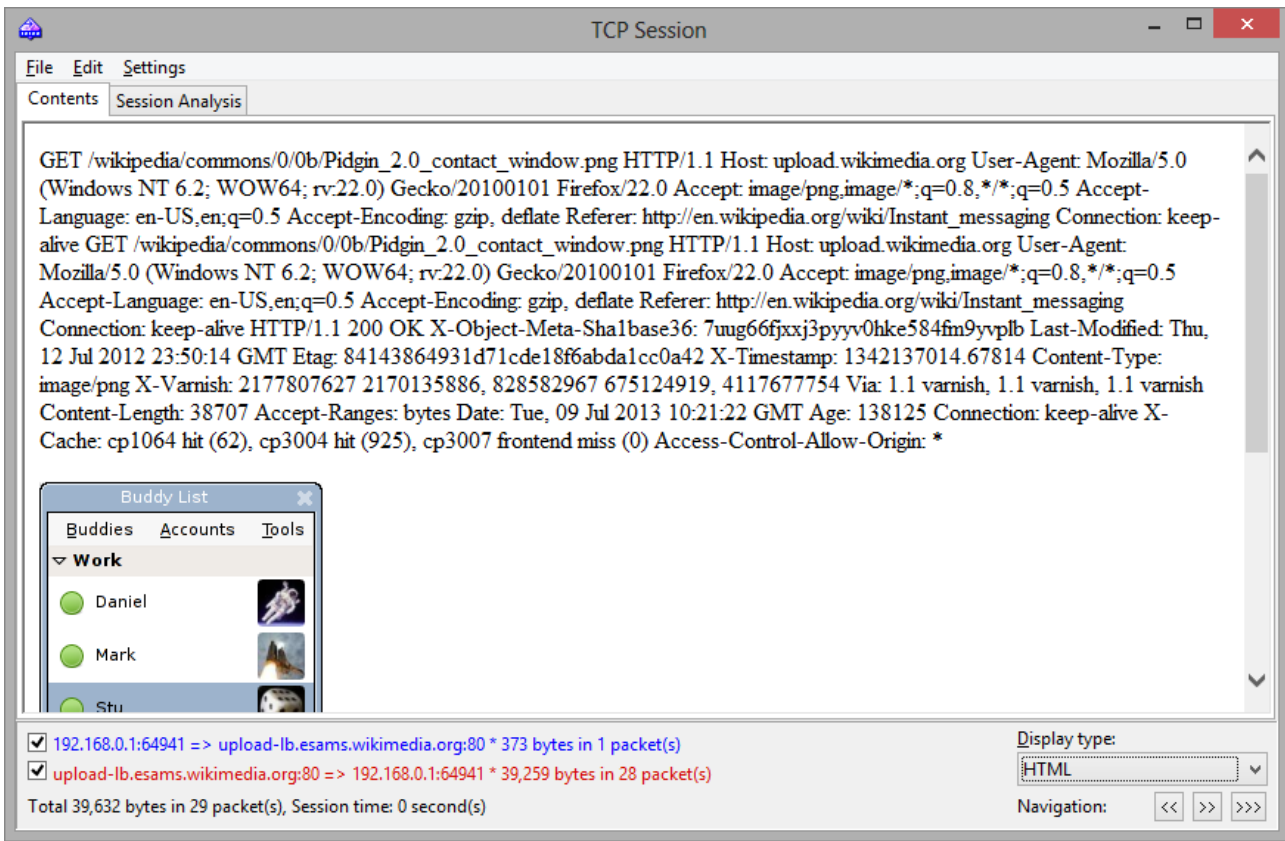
TCP Session

File Edit Settings

Contents Session Analysis

GET /wikipedia/commons/0/0b/Pidgin_2.0_contact_window.png HTTP/1.1 Host: upload.wikimedia.org User-Agent: Mozilla/5.0 (Windows NT 6.2; WOW64; rv:22.0) Gecko/20100101 Firefox/22.0 Accept: image/png,image/*;q=0.8,*/*;q=0.5 Accept-Language: en-US,en;q=0.5 Accept-Encoding: gzip, deflate Referer: http://en.wikipedia.org/wiki/Instant_messaging Connection: keep-alive GET /wikipedia/commons/0/0b/Pidgin_2.0_contact_window.png HTTP/1.1 Host: upload.wikimedia.org User-Agent: Mozilla/5.0 (Windows NT 6.2; WOW64; rv:22.0) Gecko/20100101 Firefox/22.0 Accept: image/png,image/*;q=0.8,*/*;q=0.5 Accept-Language: en-US,en;q=0.5 Accept-Encoding: gzip, deflate Referer: http://en.wikipedia.org/wiki/Instant_messaging Connection: keep-alive HTTP/1.1 200 OK X-Object-Meta-Sha1base36: 7uug66fjxxj3pyyv0hke584fm9yvplb Last-Modified: Thu, 12 Jul 2012 23:50:14 GMT Etag: 84143864931d71cde18f6abda1cc0a42 X-Timestamp: 1342137014.67814 Content-Type: image/png X-Varnish: 2177807627 2170135886, 828582967 675124919, 4117677754 Via: 1.1 varnish, 1.1 varnish, 1.1 varnish Content-Length: 38707 Accept-Ranges: bytes Date: Tue, 09 Jul 2013 10:21:22 GMT Age: 138125 Connection: keep-alive X-Cache: cp1064 hit (62), cp3004 hit (925), cp3007 frontend miss (0) Access-Control-Allow-Origin: *

Buddy List

Buddies Accounts Tools

Work

Daniel

Mark

Stu

192.168.0.1:64941 => upload-lb.esams.wikimedia.org:80 * 373 bytes in 1 packet(s)

upload-lb.esams.wikimedia.org:80 => 192.168.0.1:64941 * 39,259 bytes in 28 packet(s)

Total 39,632 bytes in 29 packet(s), Session time: 0 second(s)

Display type:

HTML

Navigation: << >> >>>